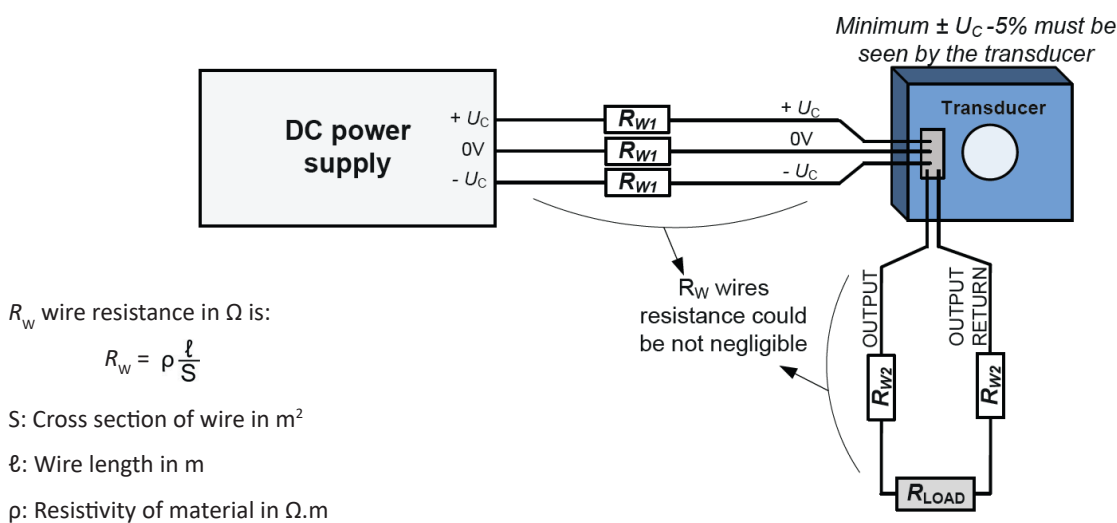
Minimum ± $U_C$ -5% must be seen by the transducer

DC power supply

+ $U_C$
0V
- $U_C$

$R_{W1}$
$R_{W1}$
$R_{W1}$

+ $U_C$
0V
- $U_C$

Transducer

OUTPUT
OUTPUT RETURN

$R_{W2}$
$R_{W2}$

$R_{LOAD}$

$R_W$ wires resistance could be not negligible

$R_W$ wire resistance in Ω is:

$R_W = \rho \frac{\ell}{S}$

S: Cross section of wire in $m^2$

ℓ: Wire length in m

ρ: Resistivity of material in Ω.m